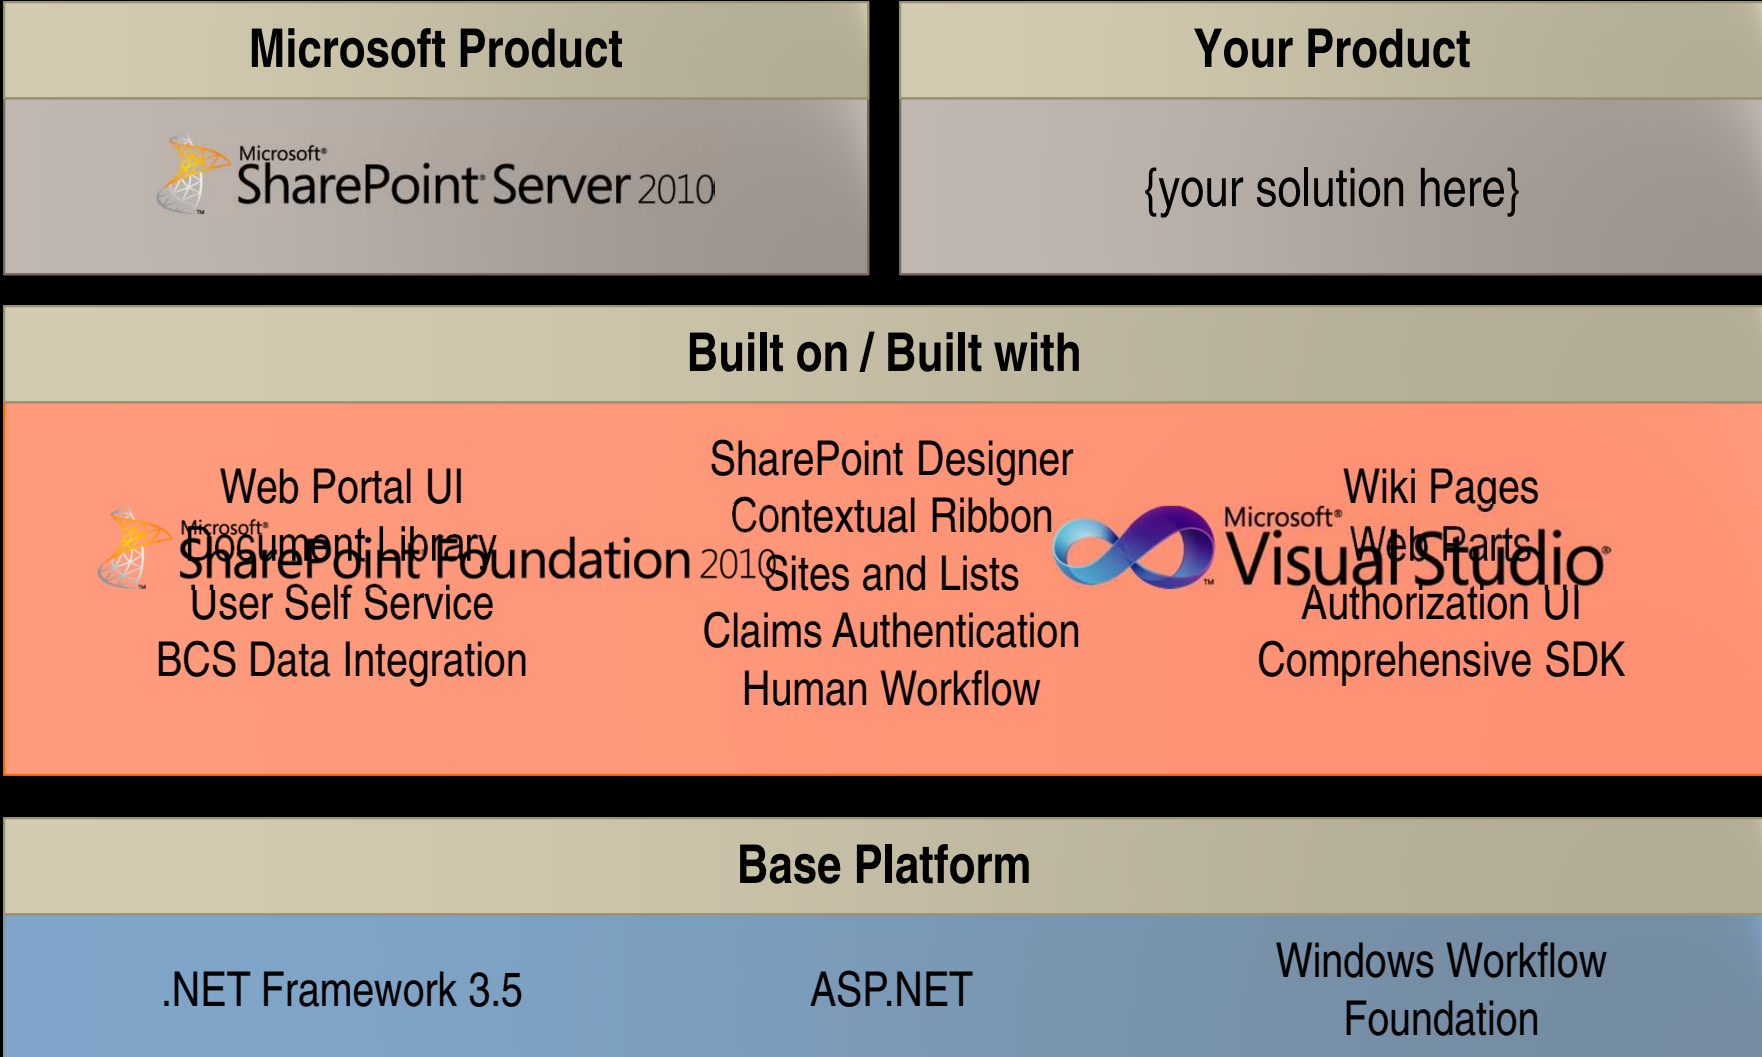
Microsoft Product

Microsoft® SharePoint Server 2010

Your Product

{your solution here}

Built on / Built with

Microsoft® SharePoint Foundation 2010

Microsoft® Visual Studio®

Web Portal UI
Document Library
User Self Service
BCS Data Integration

SharePoint Designer
Contextual Ribbon
Sites and Lists
Claims Authentication
Human Workflow

Wiki Pages
Web Parts
Authorization UI
Comprehensive SDK

Base Platform

.NET Framework 3.5

ASP.NET

Windows Workflow Foundation